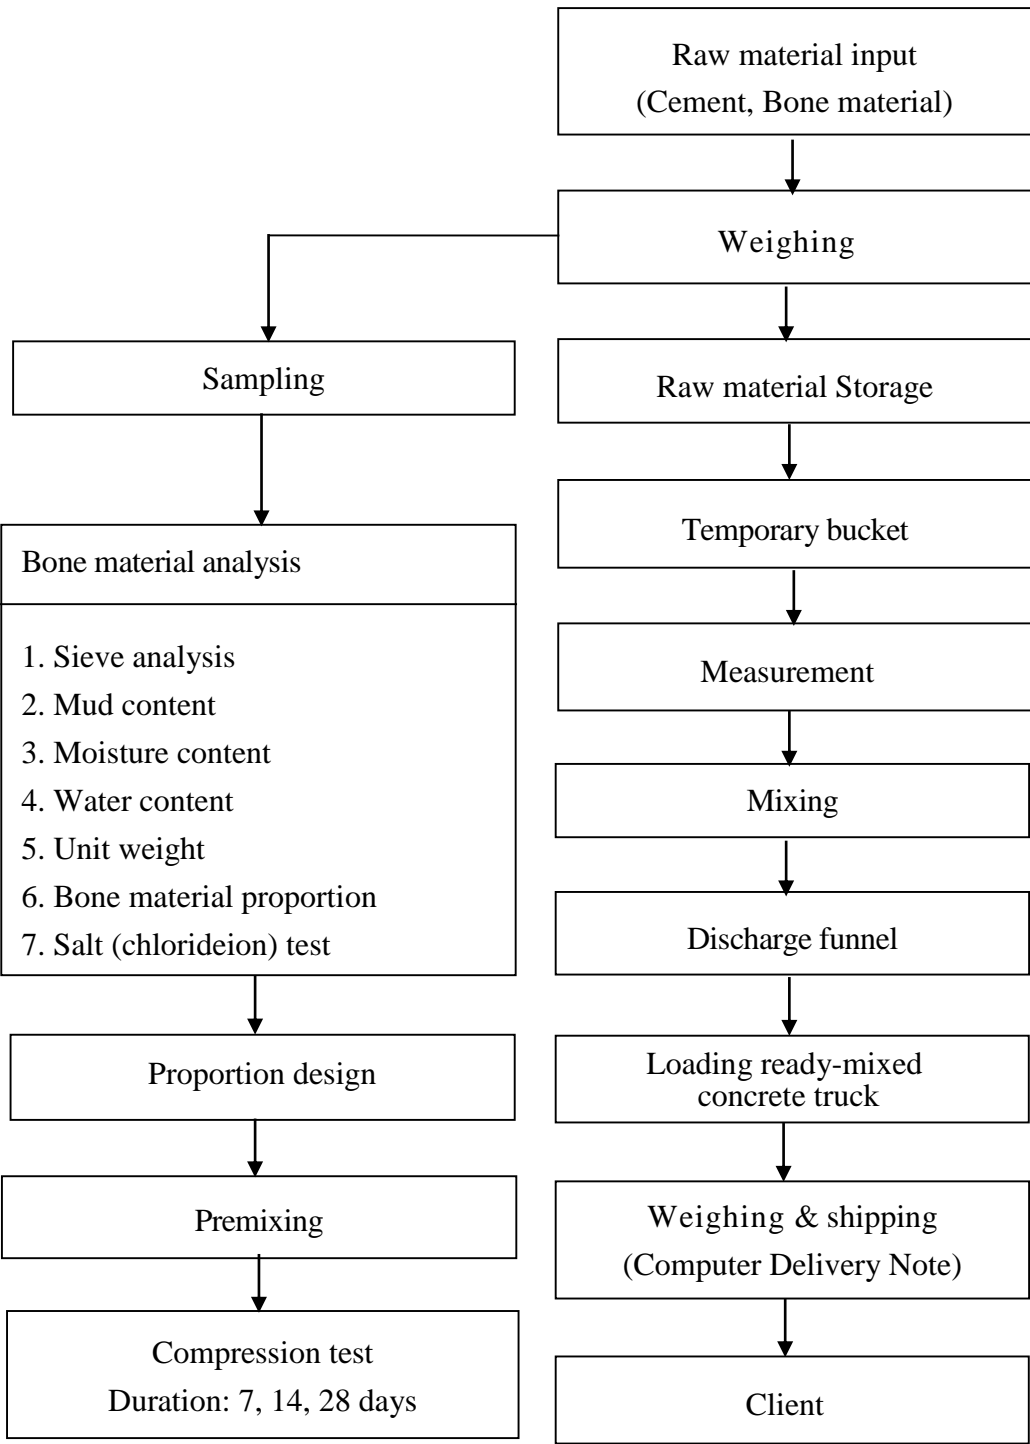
Raw material input
(Cement, Bone material)

Weighing

Sampling

Raw material Storage

Temporary bucket

Bone material analysis

1. Sieve analysis
2. Mud content
3. Moisture content
4. Water content
5. Unit weight
6. Bone material proportion
7. Salt (chlorideion) test

Measurement

Mixing

Discharge funnel

Proportion design

Loading ready-mixed concrete truck

Premixing

Weighing & shipping
(Computer Delivery Note)

Compression test
Duration: 7, 14, 28 days

Client